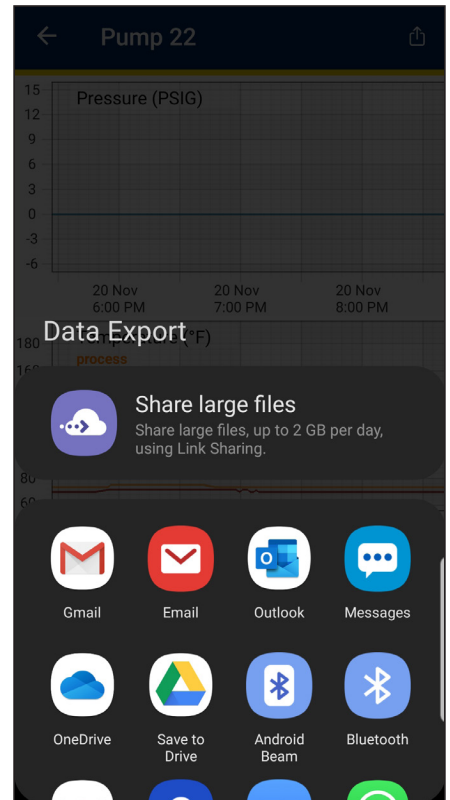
Pump 22

15
12
9
6
3
0
-3
-6

Pressure (PSIG)

20 Nov
6:00 PM

20 Nov
7:00 PM

20 Nov
8:00 PM

Data Export

180

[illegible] (°F)

process

Share large files

Share large files, up to 2 GB per day, using Link Sharing.

80

Gmail

Email

Outlook

Messages

OneDrive

Save to Drive

Android Beam

Bluetooth